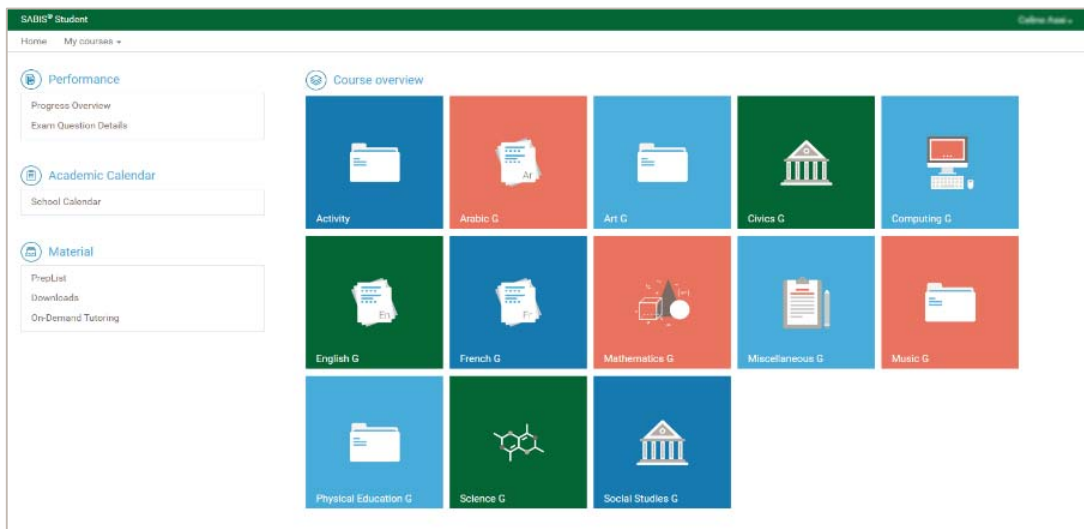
SABIS® Student

Celine Asai

Home My courses

Performance

Progress Overview

Exam Question Details

Academic Calendar

School Calendar

Material

PrepList

Downloads

On-Demand Tutoring

Course overview

Activity

Ar

Arabic G

Art G

Civics G

Computing G

En

English G

Fr

French G

Mathematics G

Miscellaneous G

Music G

Physical Education G

Science G

Social Studies G